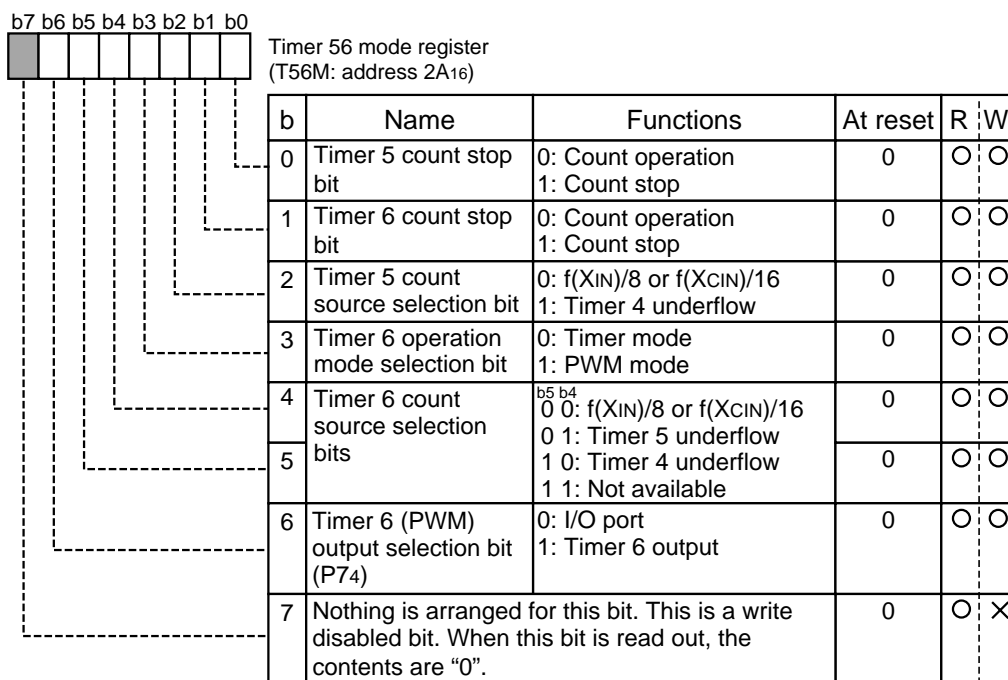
b7 b6 b5 b4 b3 b2 b1 b0

Timer 56 mode register
(T56M: address $2A_{16}$)

| b | Name | Functions | At reset | R | W |
|---|---|---|---|---|---|
| 0 | Timer 5 count stop bit | 0: Count operation<br>1: Count stop | 0 | O | O |
| 1 | Timer 6 count stop bit | 0: Count operation<br>1: Count stop | 0 | O | O |
| 2 | Timer 5 count source selection bit | 0: f(XIN)/8 or f(XCIN)/16<br>1: Timer 4 underflow | 0 | O | O |
| 3 | Timer 6 operation mode selection bit | 0: Timer mode<br>1: PWM mode | 0 | O | O |
| 4 | Timer 6 count source selection bits | b5 b4<br>0 0: f(XIN)/8 or f(XCIN)/16<br>0 1: Timer 5 underflow<br>1 0: Timer 4 underflow<br>1 1: Not available | 0 | O | O |
| 5 | | | 0 | O | O |
| 6 | Timer 6 (PWM) output selection bit ($P7_4$) | 0: I/O port<br>1: Timer 6 output | 0 | O | O |
| 7 | Nothing is arranged for this bit. This is a write disabled bit. When this bit is read out, the contents are “0”. | | 0 | O | × |